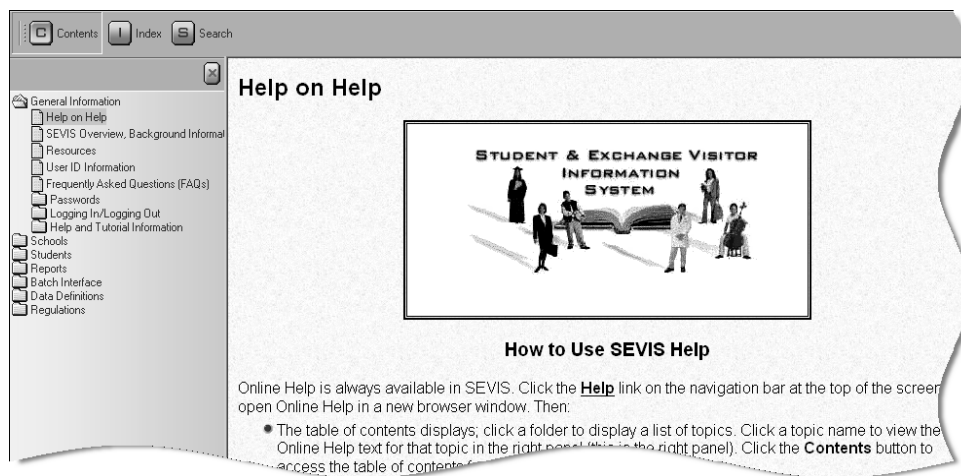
C Contents I Index S Search

General Information
Help on Help
SEVIS Overview, Background Informat
Resources
User ID Information
Frequently Asked Questions (FAQs)
Passwords
Logging In/Logging Out
Help and Tutorial Information
Schools
Students
Reports
Batch Interface
Data Definitions
Regulations

Help on Help

STUDENT & EXCHANGE VISITOR INFORMATION SYSTEM

How to Use SEVIS Help

Online Help is always available in SEVIS. Click the **Help** link on the navigation bar at the top of the screen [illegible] open Online Help in a new browser window. Then:

• The table of contents displays; click a folder to display a list of topics. Click a topic name to view the Online Help text for that topic in the right panel (this is the right panel). Click the **Contents** button to access the table of contents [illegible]